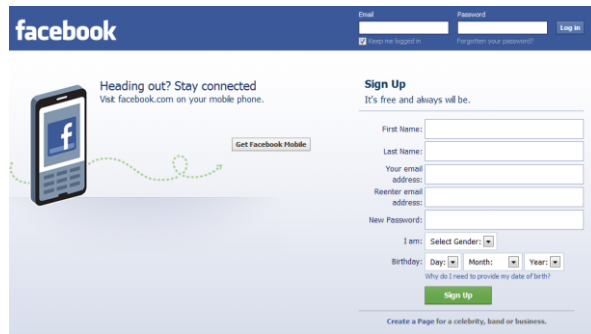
facebook

Email
Password
Log in
Keep me logged in
Forgotten your password?

Heading out? Stay connected
Visit facebook.com on your mobile phone.

f

Get Facebook Mobile

Sign Up
It's free and always will be.

First Name:
Last Name:
Your email address:
Reenter email address:
New Password:
I am: Select Gender:
Birthday: Day: Month: Year:
Why do I need to provide my date of birth?
Sign Up

Create a Page for a celebrity, band or business.